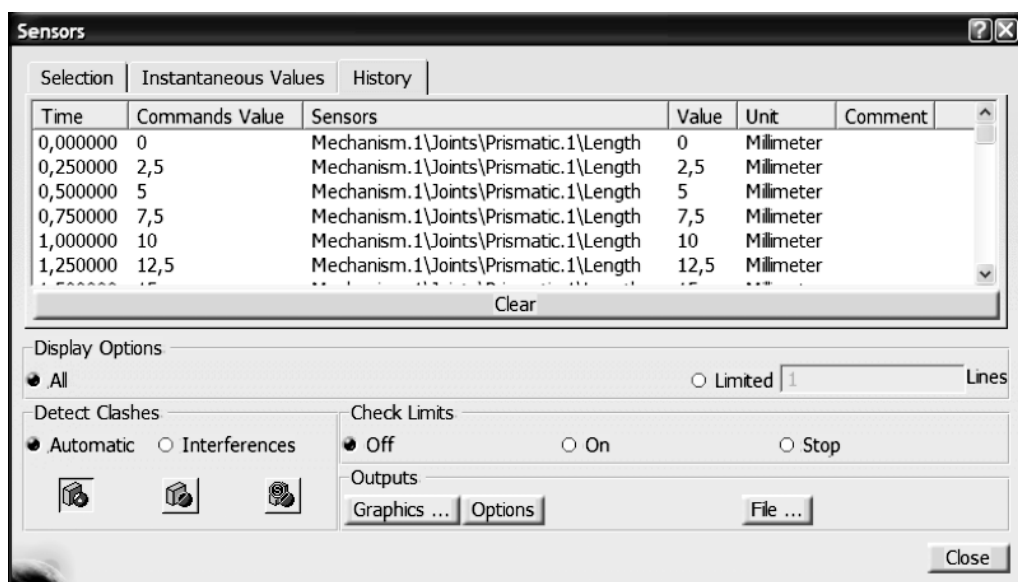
Sensors

Selection | Instantaneous Values | History

| Time | Commands Value | Sensors | Value | Unit | Comment |
|---|---|---|---|---|---|
| 0,000000 | 0 | Mechanism.1\Joints\Prismatic.1\Length | 0 | Millimeter | |
| 0,250000 | 2,5 | Mechanism.1\Joints\Prismatic.1\Length | 2,5 | Millimeter | |
| 0,500000 | 5 | Mechanism.1\Joints\Prismatic.1\Length | 5 | Millimeter | |
| 0,750000 | 7,5 | Mechanism.1\Joints\Prismatic.1\Length | 7,5 | Millimeter | |
| 1,000000 | 10 | Mechanism.1\Joints\Prismatic.1\Length | 10 | Millimeter | |
| 1,250000 | 12,5 | Mechanism.1\Joints\Prismatic.1\Length | 12,5 | Millimeter | |
| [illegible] | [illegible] | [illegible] | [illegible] | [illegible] | |

Clear

Display Options
All
Limited 1 Lines

Detect Clashes
Automatic Interferences

Check Limits
Off On Stop

Outputs
Graphics ... Options File ...

Close